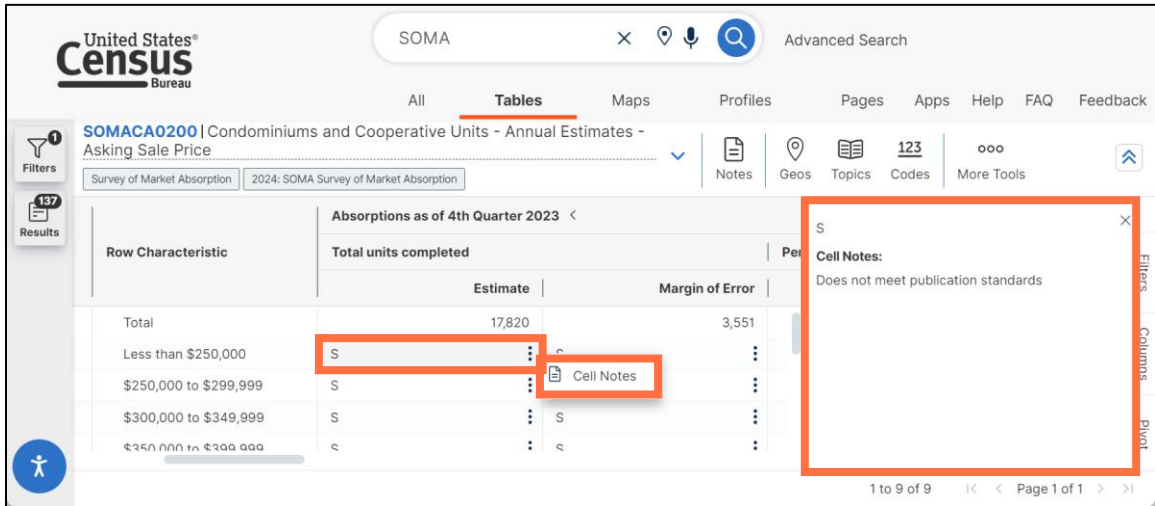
United States® Census Bureau

SOMA

Advanced Search

All Tables Maps Profiles Pages Apps Help FAQ Feedback

Filters 1

Results 137

SOMACA0200 | Condominiums and Cooperative Units - Annual Estimates - Asking Sale Price

Survey of Market Absorption | 2024: SOMA Survey of Market Absorption

Notes Geos Topics 123 Codes More Tools

| Row Characteristic | Absorptions as of 4th Quarter 2023 < Total units completed Estimate | Margin of Error | Per |
|---|---|---|---|
| Total | 17,820 | 3,551 | |
| Less than $250,000 | S | S | |
| $250,000 to $299,999 | S | | |
| $300,000 to $349,999 | S | S | |
| $350,000 to $399,999 | S | S | |

Cell Notes

S
Cell Notes:
Does not meet publication standards

Filters Columns Pivot

1 to 9 of 9 Page 1 of 1